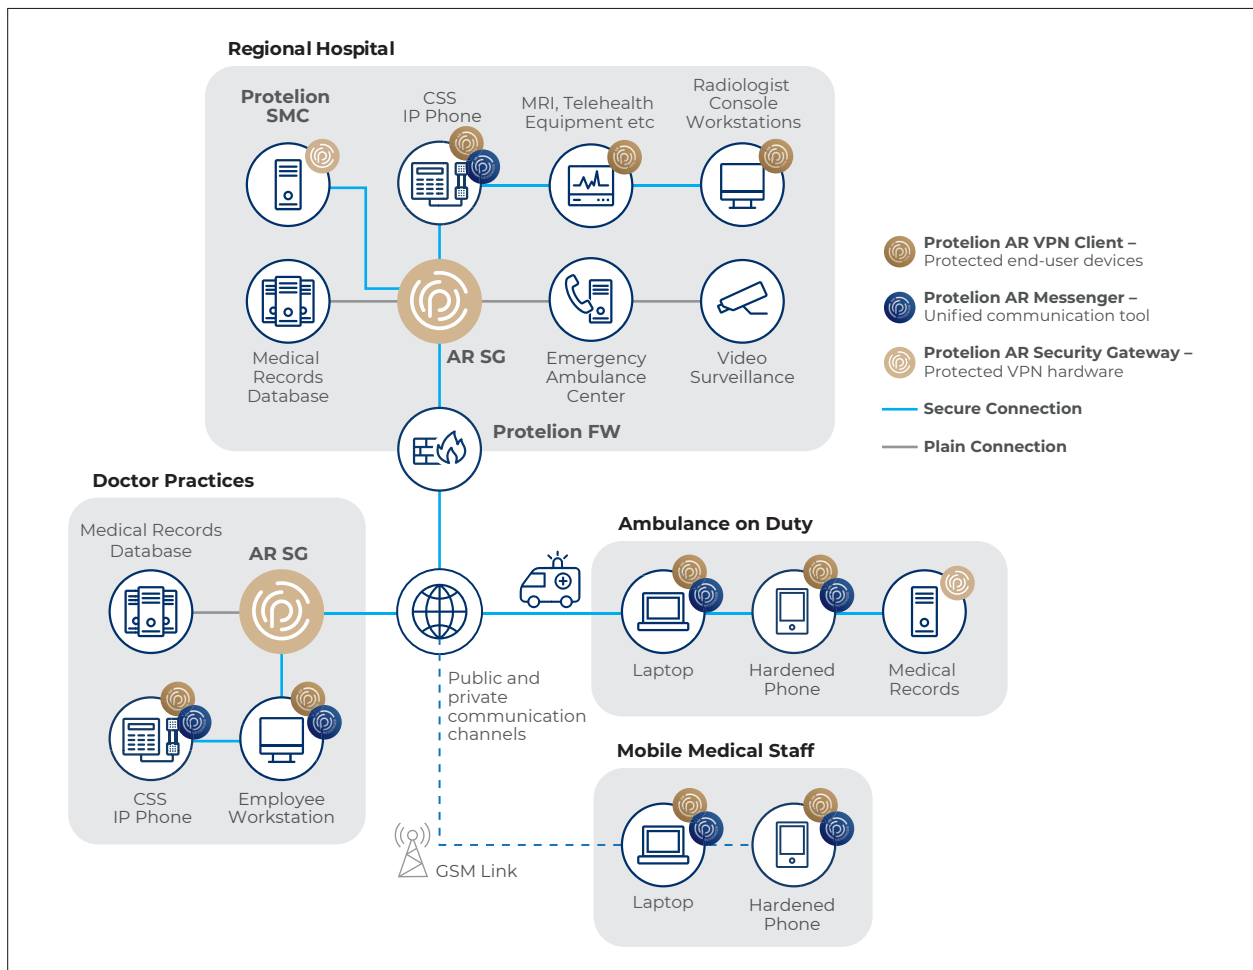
Regional Hospital

Protelion SMC

CSS IP Phone

MRI, Telehealth Equipment etc

Radiologist Console Workstations

Medical Records Database

AR SG

Emergency Ambulance Center

Video Surveillance

Protelion FW

Protelion AR VPN Client – Protected end-user devices

Protelion AR Messenger – Unified communication tool

Protelion AR Security Gateway – Protected VPN hardware

Secure Connection

Plain Connection

Doctor Practices

Medical Records Database

AR SG

CSS IP Phone

Employee Workstation

Public and private communication channels

GSM Link

Ambulance on Duty

Laptop

Hardened Phone

Medical Records

Mobile Medical Staff

Laptop

Hardened Phone